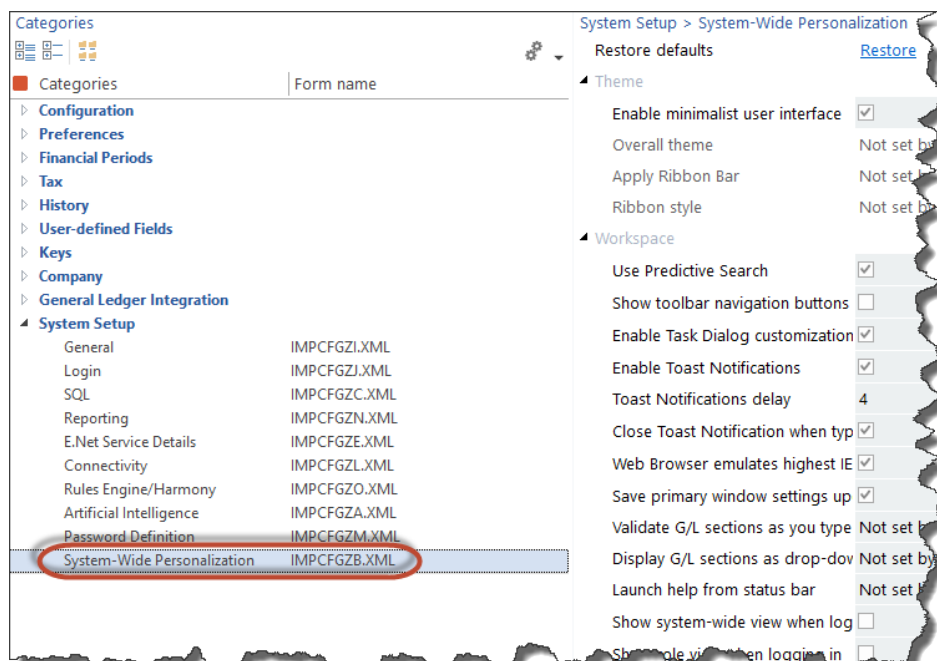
Categories

Categories | Form name

Configuration
Preferences
Financial Periods
Tax
History
User-defined Fields
Keys
Company
General Ledger Integration
System Setup

| Categories | Form name |
|---|---|
| General | IMPCFGZI.XML |
| Login | IMPCFGZJ.XML |
| SQL | IMPCFGZC.XML |
| Reporting | IMPCFGZN.XML |
| E.Net Service Details | IMPCFGZE.XML |
| Connectivity | IMPCFGZL.XML |
| Rules Engine/Harmony | IMPCFGZO.XML |
| Artificial Intelligence | IMPCFGZA.XML |
| Password Definition | IMPCFGZM.XML |
| System-Wide Personalization | IMPCFGZB.XML |

System Setup > System-Wide Personalization

Restore defaults Restore

Theme
Enable minimalist user interface
Overall theme Not set b
Apply Ribbon Bar Not set
Ribbon style Not set
Workspace
Use Predictive Search
Show toolbar navigation buttons
Enable Task Dialog customization
Enable Toast Notifications
Toast Notifications delay 4
Close Toast Notification when typ
Web Browser emulates highest IE
Save primary window settings up
Validate G/L sections as you type Not set
Display G/L sections as drop-dov Not set by
Launch help from status bar Not set
Show system-wide view when log
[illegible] when logging in